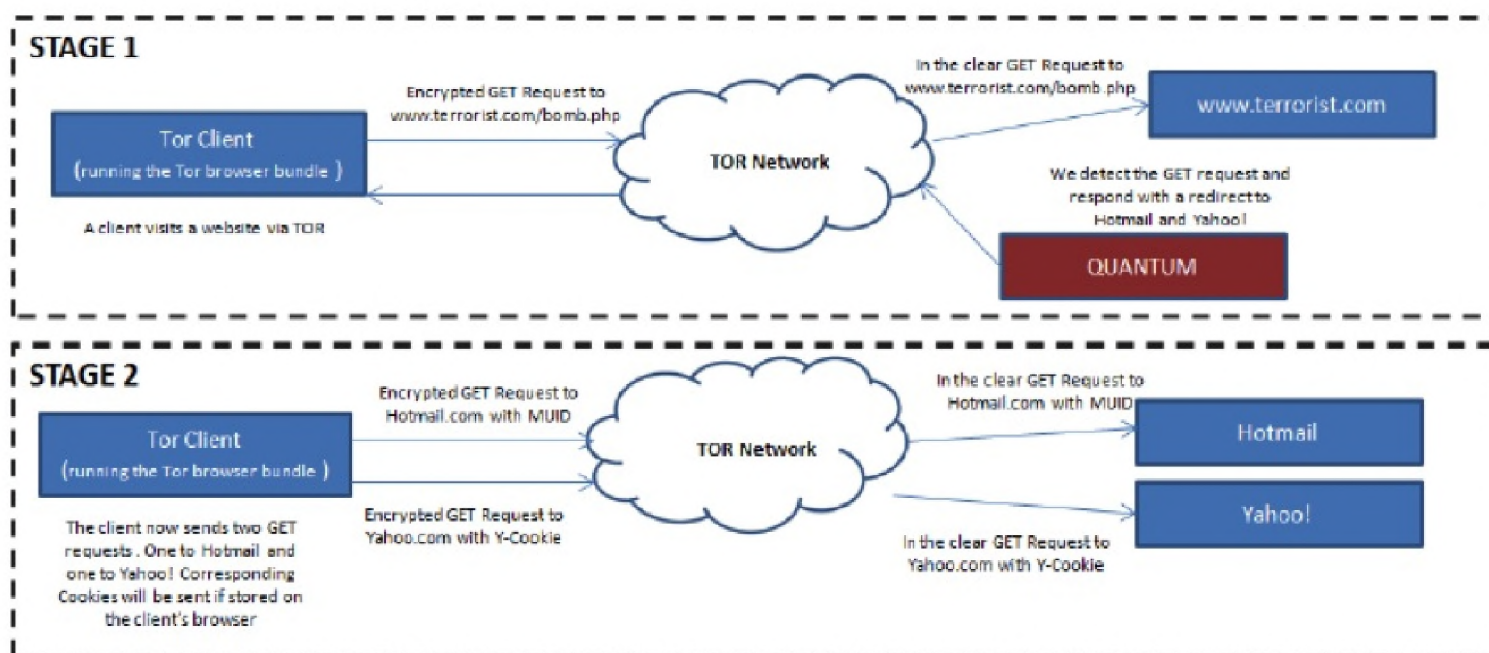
STAGE 1

Tor Client
(running the Tor browser bundle )

A client visits a website via TOR

Encrypted GET Request to www.terrorist.com/bomb.php

TOR Network

In the clear GET Request to www.terrorist.com/bomb.php

www.terrorist.com

We detect the GET request and respond with a redirect to Hotmail and Yahoo!

QUANTUM

STAGE 2

Tor Client
(running the Tor browser bundle )

The client now sends two GET requests . One to Hotmail and one to Yahoo! Corresponding Cookies will be sent if stored on the client's browser

Encrypted GET Request to Hotmail.com with MUID

Encrypted GET Request to Yahoo.com with Y-Cookie

TOR Network

In the clear GET Request to Hotmail.com with MUID

In the clear GET Request to Yahoo.com with Y-Cookie

Hotmail

Yahoo!